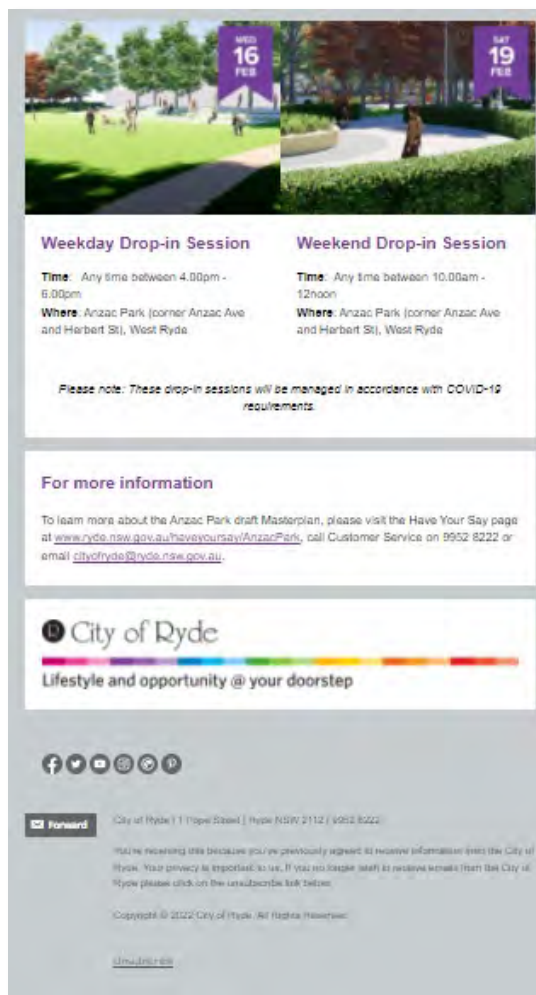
WED
16
FEB

SAT
19
FEB

Weekday Drop-in Session

Time: Any time between 4.00pm - 6.00pm
Where: Anzac Park (corner Anzac Ave and Herbert St), West Ryde

Weekend Drop-in Session

Time: Any time between 10.00am - 12noon
Where: Anzac Park (corner Anzac Ave and Herbert St), West Ryde

Please note: These drop-in sessions will be managed in accordance with COVID-19 requirements.

For more information

To learn more about the Anzac Park draft Masterplan, please visit the Have Your Say page at www.ryde.nsw.gov.au/haveyoursay/AnzacPark, call Customer Service on 9952 8222 or email cityofryde@ryde.nsw.gov.au.

City of Ryde

Lifestyle and opportunity @ your doorstep

Forward

City of Ryde | 1 Pope Street | Ryde NSW 2112 | 9952 8222

You're receiving this because you've previously agreed to receive information from the City of Ryde. Your privacy is important to us. If you no longer wish to receive emails from the City of Ryde please click on the unsubscribe link below.

Copyright © 2022 City of Ryde. All Rights Reserved.

Unsubscribe